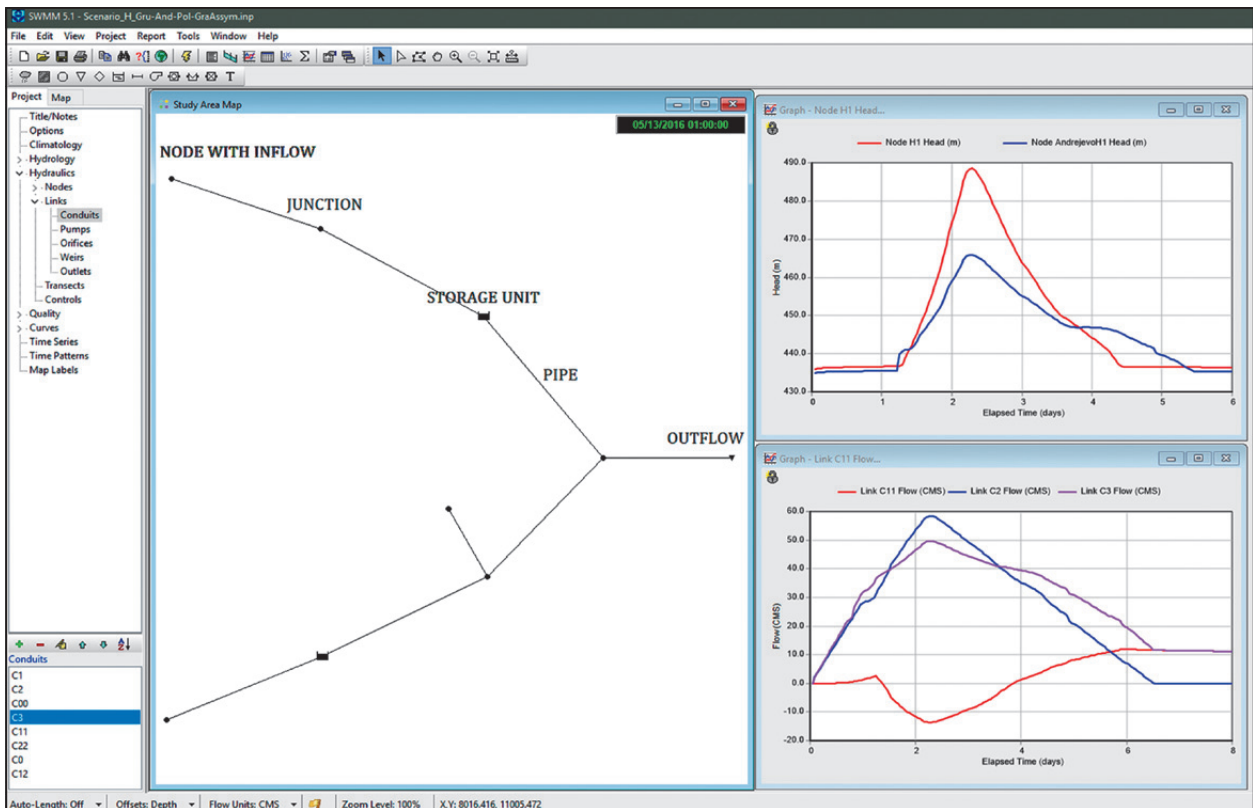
SWMM 5.1 - Scenario_H_Gru-And-Pol-GraAssym.inp

File Edit View Project Report Tools Window Help

T

Project Map

Title/Notes
Options
Climatology
Hydrology
Hydraulics
Nodes
Links
Conduits
Pumps
Orifices
Weirs
Outlets
Transects
Controls
Quality
Curves
Time Series
Time Patterns
Map Labels

Conduits
C1
C2
C00
C3
C11
C22
C0
C12

Study Area Map

05/13/2016 01:00:00

NODE WITH INFLOW
JUNCTION
STORAGE UNIT
PIPE
OUTFLOW

Graph - Node H1 Head...

Node H1 Head (m)  Node AndrejevoH1 Head (m)

490.0
480.0
470.0
460.0
450.0
440.0
430.0

Head (m)

0 1 2 3 4 5 6

Elapsed Time (days)

Graph - Link C11 Flow...

Link C11 Flow (CMS)  Link C2 Flow (CMS)  Link C3 Flow (CMS)

60.0
50.0
40.0
30.0
20.0
10.0
0.0
-10.0
-20.0

Flow (CMS)

0 2 4 6 8

Elapsed Time (days)

Auto-Length: Off  Offsets: Depth  Flow Units: CMS  Zoom Level: 100%  X,Y: 8016.416, 11005.472